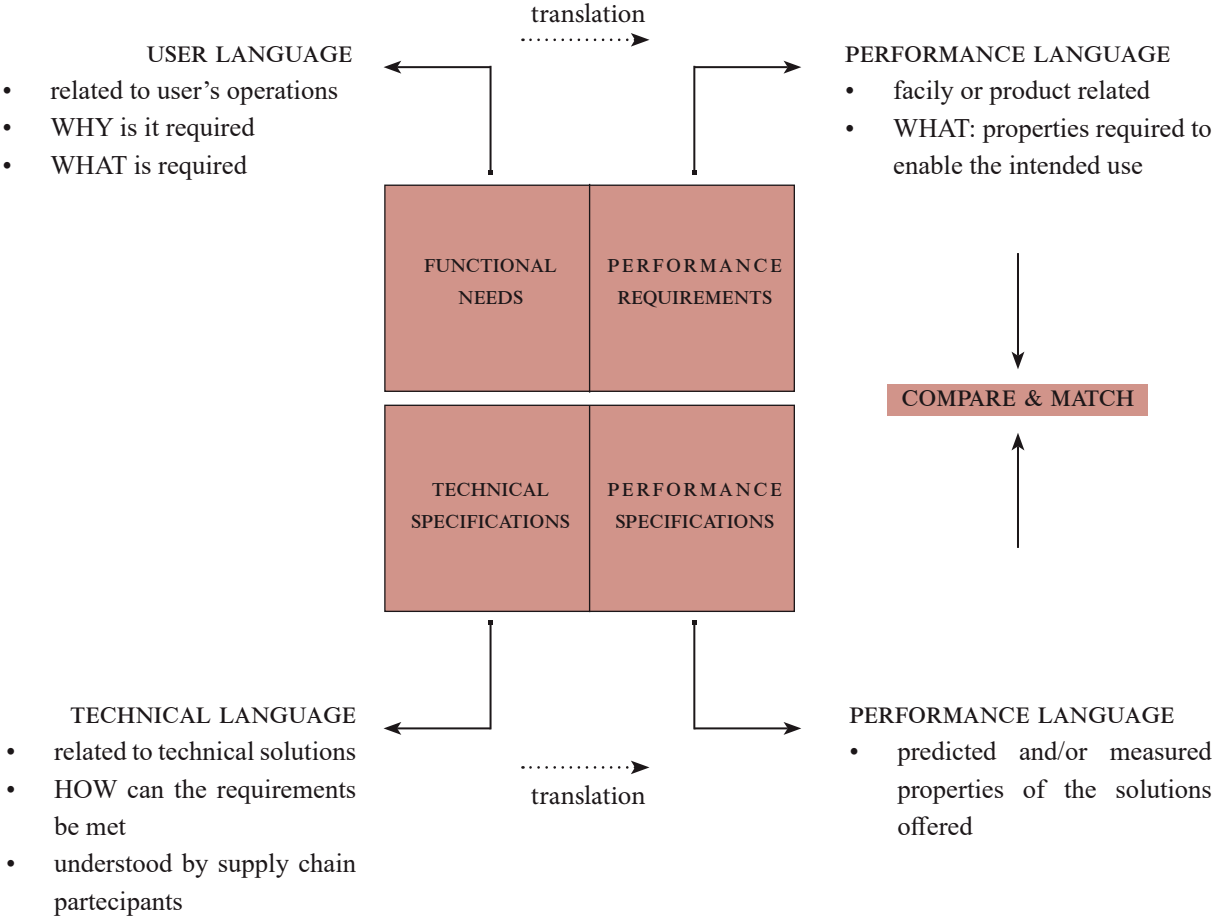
translation

USER LANGUAGE
- related to user's operations
- WHY is it required
- WHAT is required

PERFORMANCE LANGUAGE
- facily or product related
- WHAT: properties required to enable the intended use

FUNCTIONAL NEEDS

PERFORMANCE REQUIREMENTS

COMPARE & MATCH

TECHNICAL SPECIFICATIONS

PERFORMANCE SPECIFICATIONS

TECHNICAL LANGUAGE
- related to technical solutions
- HOW can the requirements be met
- understood by supply chain partecipants

translation

PERFORMANCE LANGUAGE
- predicted and/or measured properties of the solutions offered